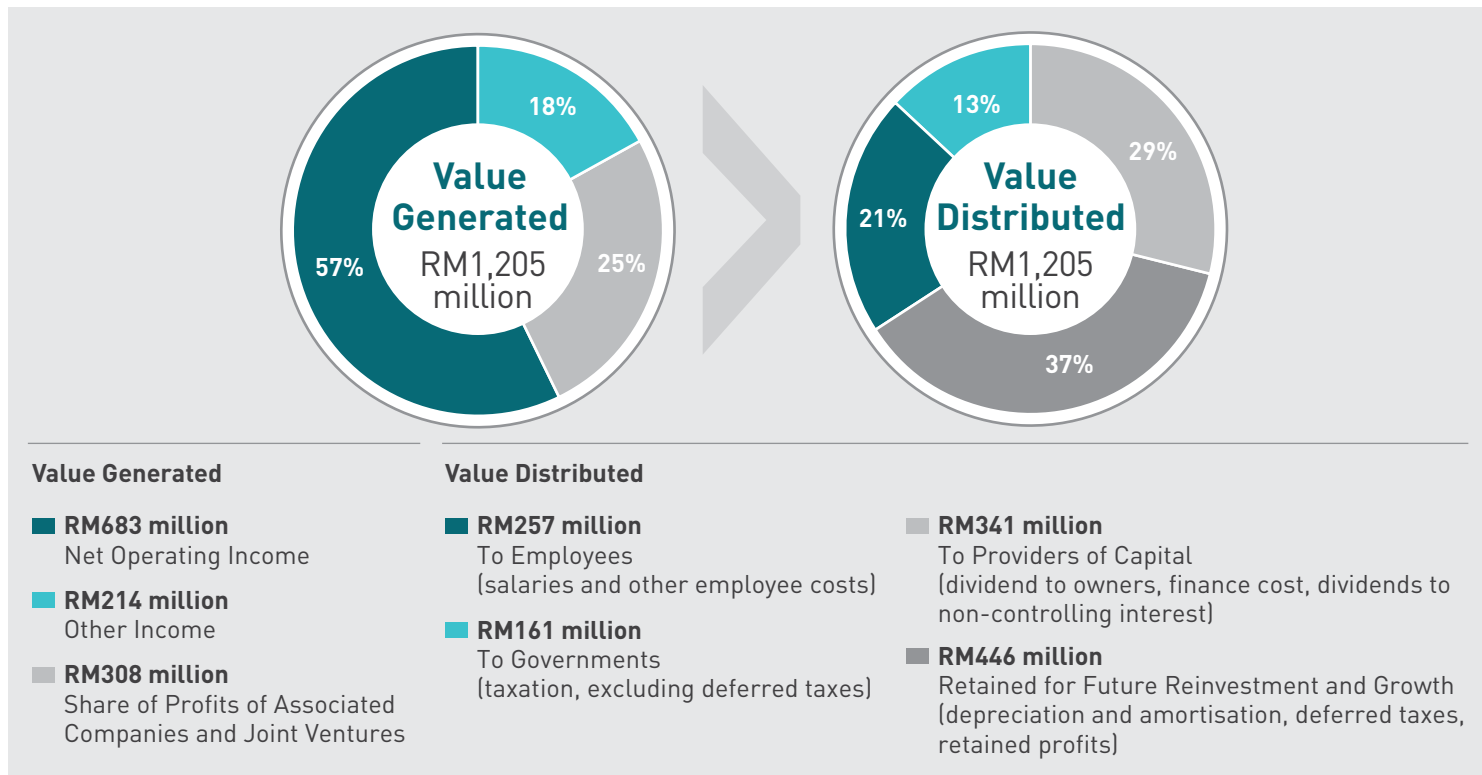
18%

57%

25%

Value Generated
RM1,205 million

13%

29%

21%

37%

Value Distributed
RM1,205 million

Value Generated

RM683 million
Net Operating Income

RM214 million
Other Income

RM308 million
Share of Profits of Associated Companies and Joint Ventures

Value Distributed

RM257 million
To Employees
(salaries and other employee costs)

RM161 million
To Governments
(taxation, excluding deferred taxes)

RM341 million
To Providers of Capital
(dividend to owners, finance cost, dividends to non-controlling interest)

RM446 million
Retained for Future Reinvestment and Growth
(depreciation and amortisation, deferred taxes, retained profits)